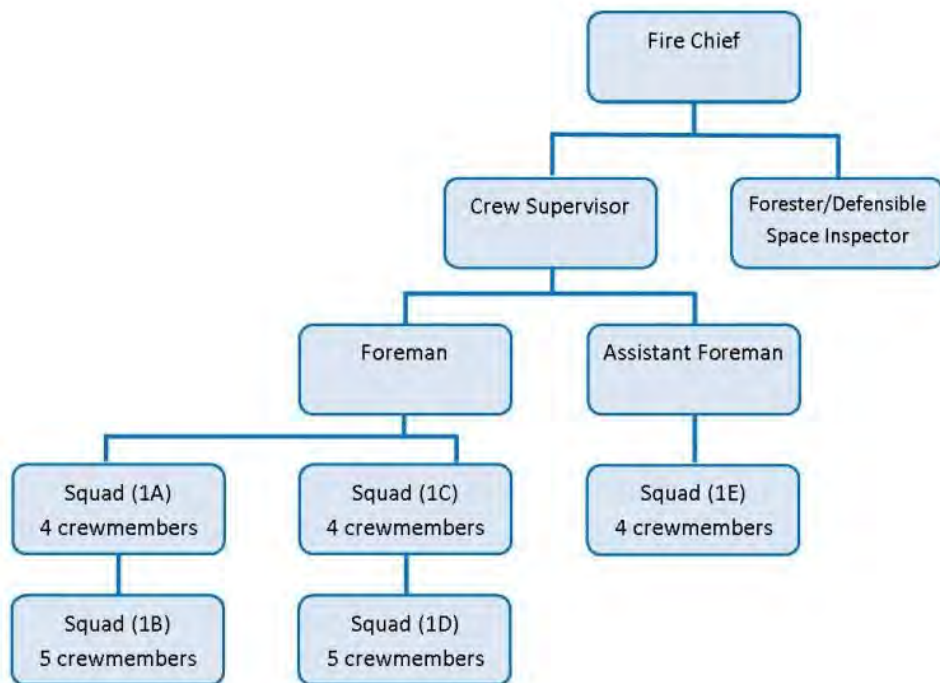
Fire Chief

Crew Supervisor

Forester/Defensible Space Inspector

Foreman

Assistant Foreman

Squad (1A)
4 crewmembers

Squad (1C)
4 crewmembers

Squad (1E)
4 crewmembers

Squad (1B)
5 crewmembers

Squad (1D)
5 crewmembers